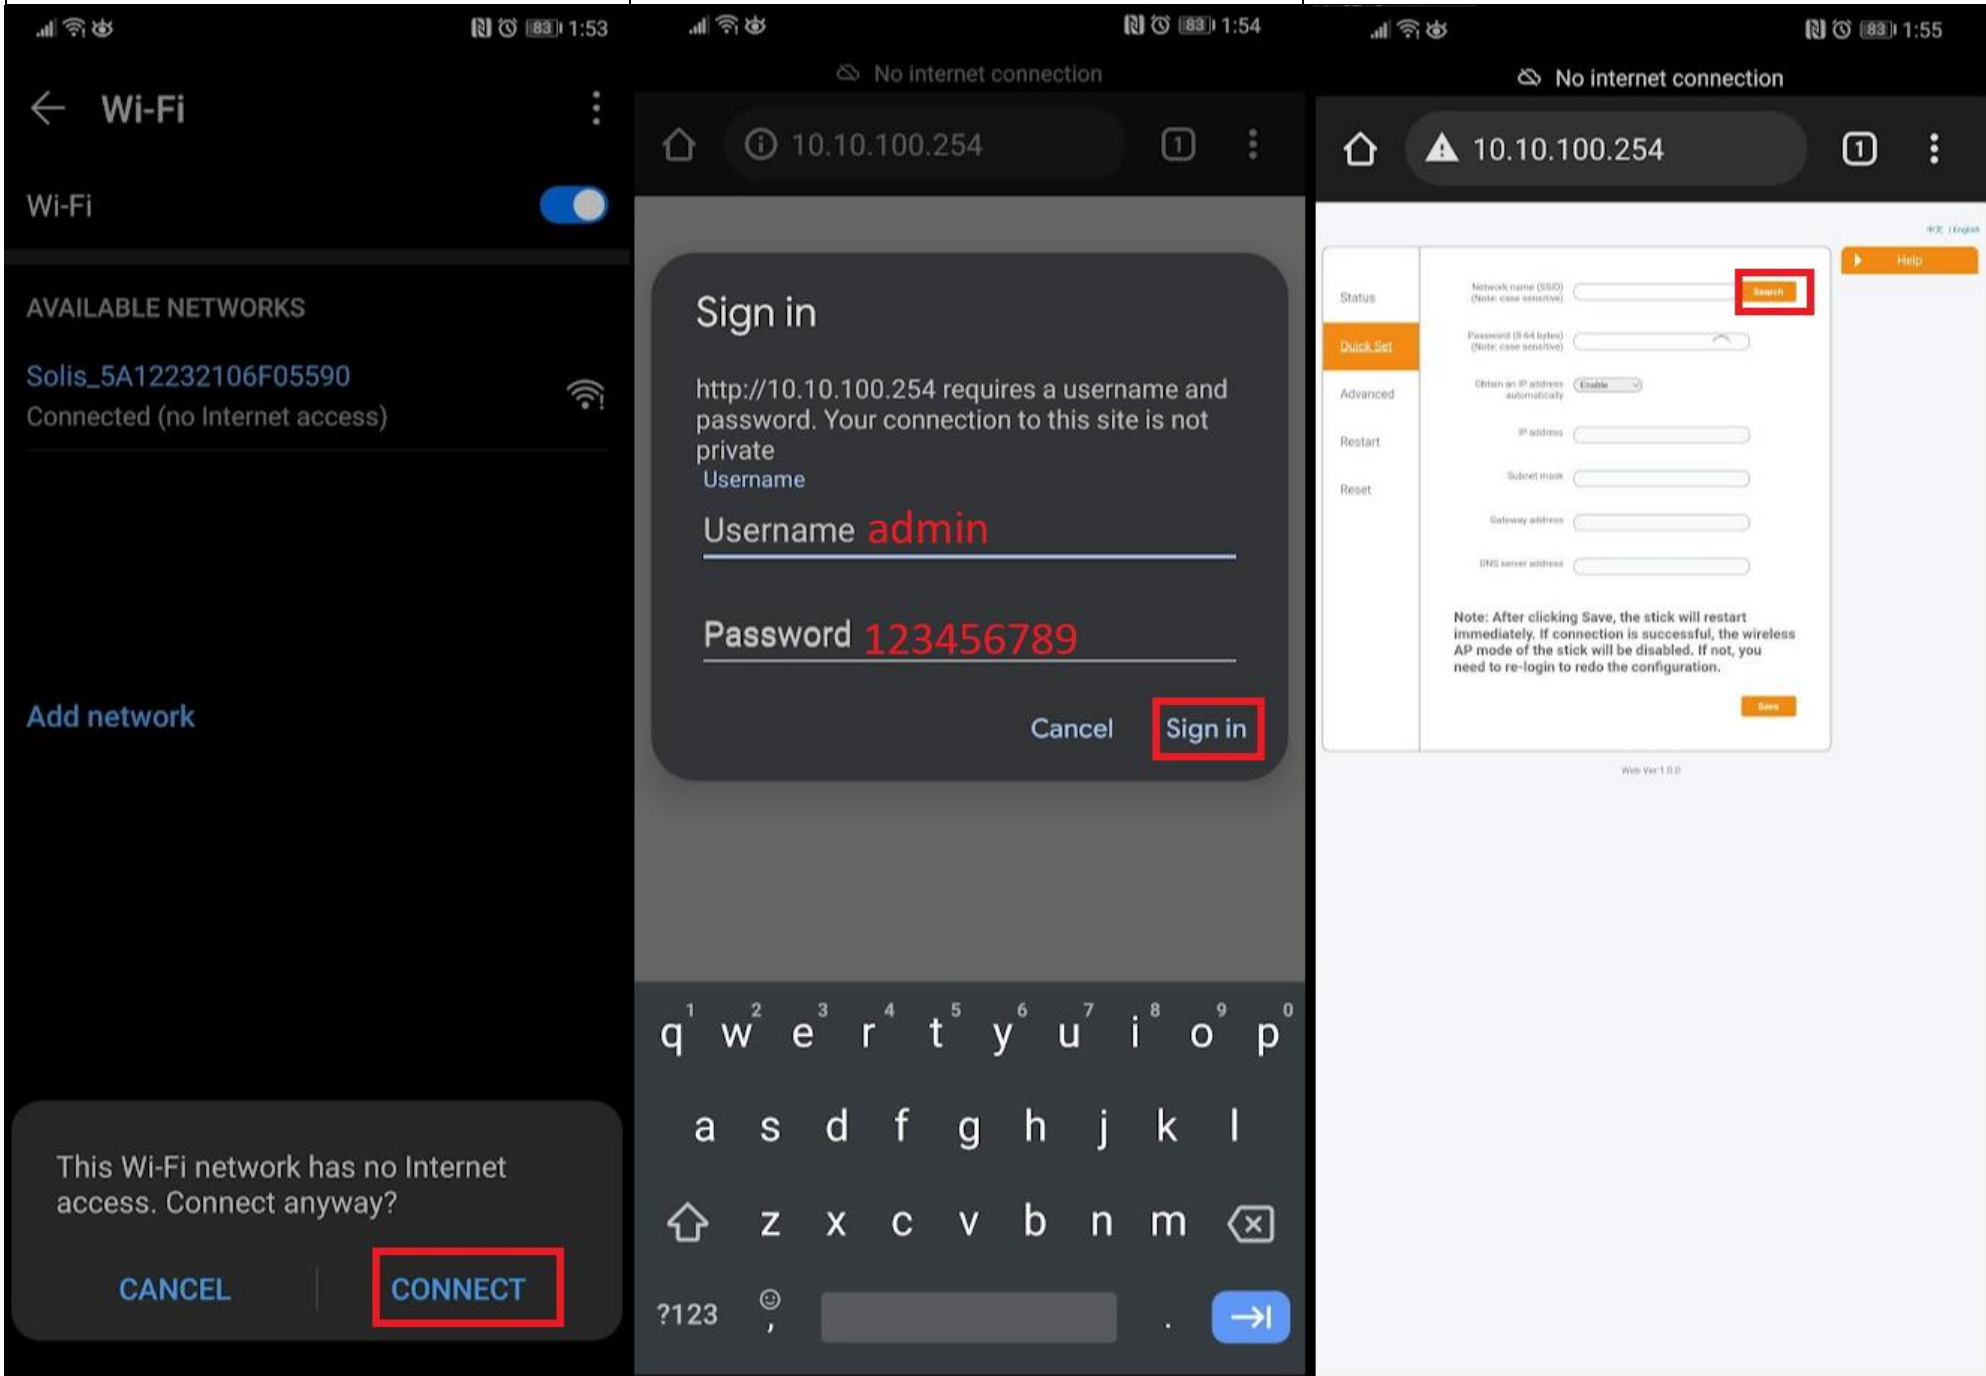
83 1:53

Wi-Fi

Wi-Fi

AVAILABLE NETWORKS

Solis_5A12232106F05590
Connected (no Internet access)

Add network

This Wi-Fi network has no Internet access. Connect anyway?

CANCEL CONNECT

83 1:54

No internet connection

10.10.100.254

1

Sign in

http://10.10.100.254 requires a username and password. Your connection to this site is not private

Username

Username admin

Password 123456789

Cancel Sign in

q w e r t y u i o p
1 2 3 4 5 6 7 8 9 0
a s d f g h j k l
z x c v b n m
?123 ,

83 1:55

No internet connection

10.10.100.254

1

中文 | English

Help

Status
Quick Set
Advanced
Restart
Reset

Network name (SSID) (Note: case sensitive)
Search
Password (8-64 bytes) (Note: case sensitive)
Obtain an IP address automatically
Enable
IP address
Subnet mask
Gateway address
DNS server address

Note: After clicking Save, the stick will restart immediately. If connection is successful, the wireless AP mode of the stick will be disabled. If not, you need to re-login to redo the configuration.

Save

Web Ver:1.0.0